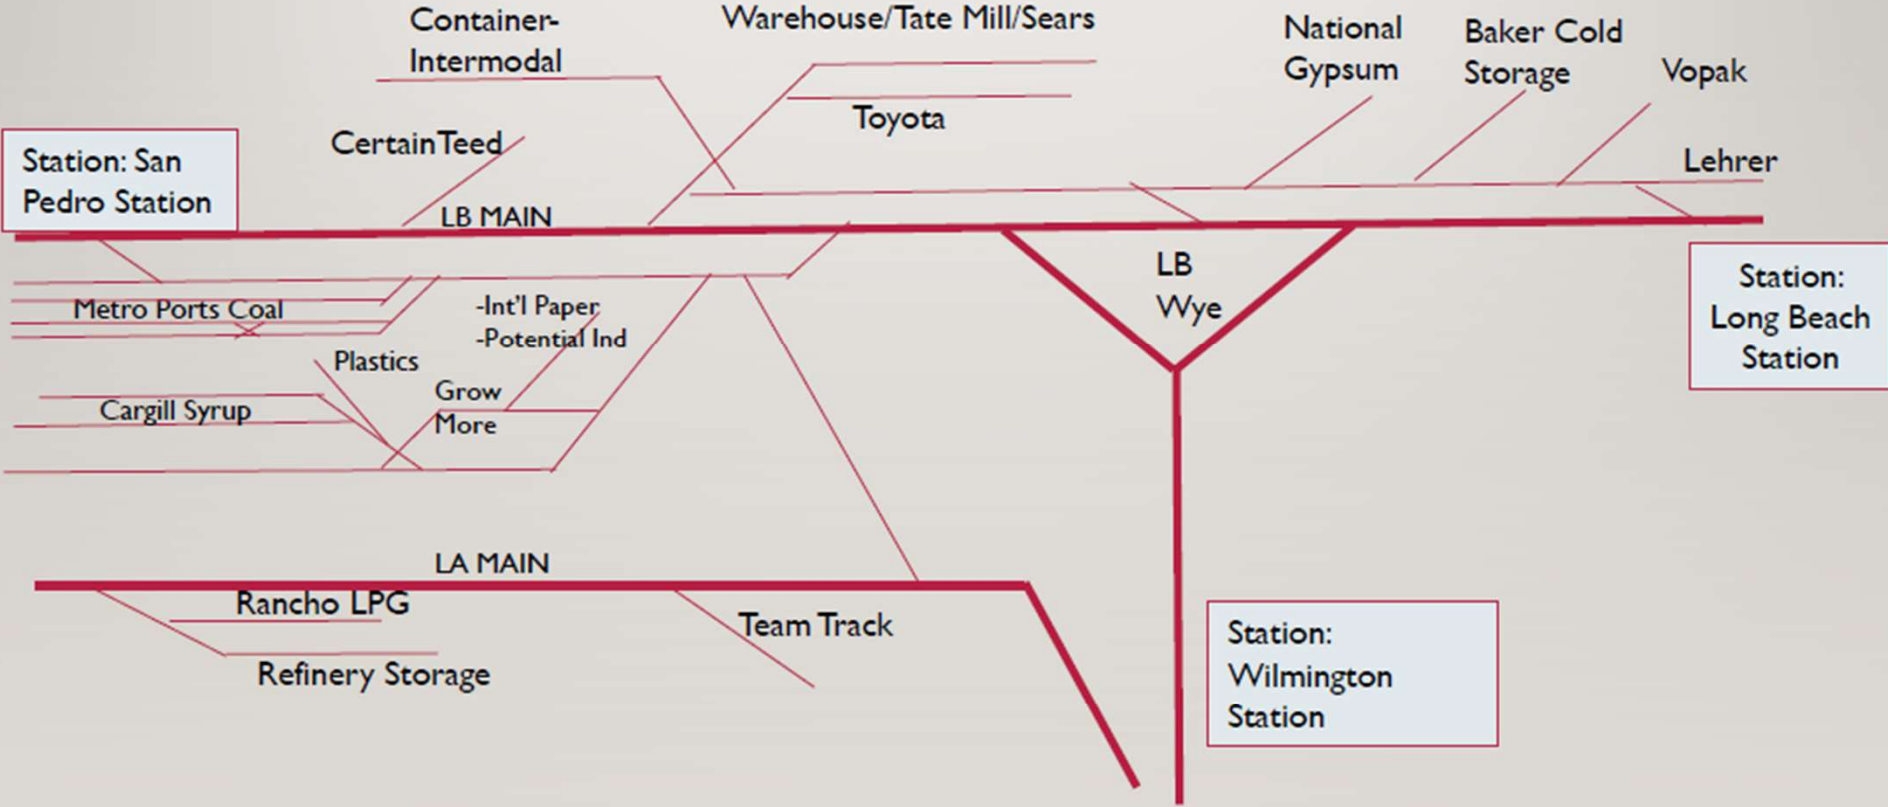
Container-Intermodal

Warehouse/Tate Mill/Sears

National Gypsum

Baker Cold Storage

Vopak

Toyota

Station: San Pedro Station

CertainTeed

LB MAIN

Lehrer

LB Wye

Station: Long Beach Station

Metro Ports Coal

-Int'l Paper
-Potential Ind

Plastics

Grow More

Cargill Syrup

LA MAIN

Rancho LPG

Team Track

Refinery Storage

Station: Wilmington Station